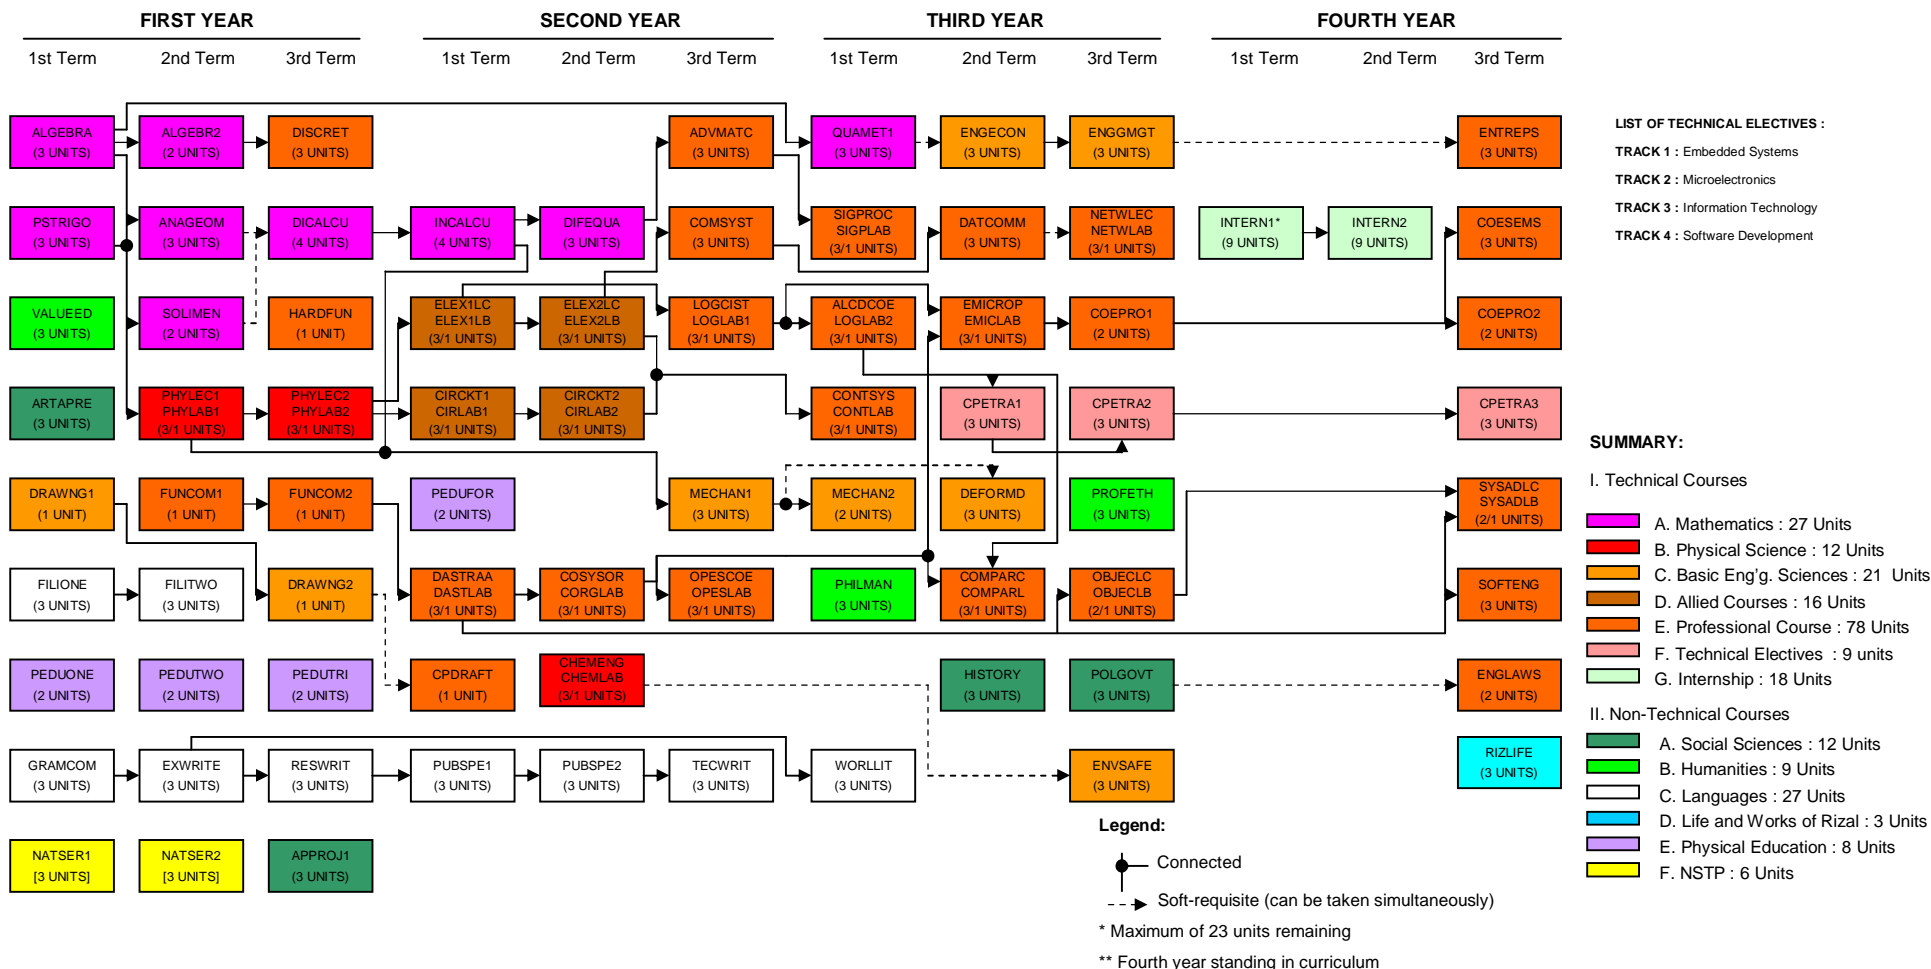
FIRST YEAR
1st Term 2nd Term 3rd Term

SECOND YEAR
1st Term 2nd Term 3rd Term

THIRD YEAR
1st Term 2nd Term 3rd Term

FOURTH YEAR
1st Term 2nd Term 3rd Term

ALGEBRA (3 UNITS)
ALGEBR2 (2 UNITS)
DISCRET (3 UNITS)
ADVMATC (3 UNITS)
QUAMET1 (3 UNITS)
ENGECON (3 UNITS)
ENGGMGT (3 UNITS)
ENTREPS (3 UNITS)

PSTRIGO (3 UNITS)
ANAGEOM (3 UNITS)
DICALCU (4 UNITS)
INCALCU (4 UNITS)
DIFEQUA (3 UNITS)
COMSYST (3 UNITS)
SIGPROC SIGPLAB (3/1 UNITS)
DATCOMM (3 UNITS)
NETWLEC NETWLAB (3/1 UNITS)
INTERN1* (9 UNITS)
INTERN2 (9 UNITS)
COESEMS (3 UNITS)

VALUEED (3 UNITS)
SOLIMEN (2 UNITS)
HARDFUN (1 UNIT)
ELEX1LC ELEX1LB (3/1 UNITS)
ELEX2LC ELEX2LB (3/1 UNITS)
LOGCIST LOGLAB1 (3/1 UNITS)
ALCDCOE LOGLAB2 (3/1 UNITS)
EMICROP EMICLAB (3/1 UNITS)
COEPRO1 (2 UNITS)
COEPRO2 (2 UNITS)

ARTAPRE (3 UNITS)
PHYLEC1 PHYLAB1 (3/1 UNITS)
PHYLEC2 PHYLAB2 (3/1 UNITS)
CIRCKT1 CIRLAB1 (3/1 UNITS)
CIRCKT2 CIRLAB2 (3/1 UNITS)
CONTSYS CONTLAB (3/1 UNITS)
CPETRA1 (3 UNITS)
CPETRA2 (3 UNITS)
CPETRA3 (3 UNITS)

DRAWNG1 (1 UNIT)
FUNCOM1 (1 UNIT)
FUNCOM2 (1 UNIT)
PEDUFOR (2 UNITS)
MECHAN1 (3 UNITS)
MECHAN2 (2 UNITS)
DEFORMD (3 UNITS)
PROFETH (3 UNITS)
SYSADLC SYSADLB (2/1 UNITS)

FILIONE (3 UNITS)
FILITWO (3 UNITS)
DRAWNG2 (1 UNIT)
DASTRAA DASTLAB (3/1 UNITS)
COSYSOR CORGLAB (3/1 UNITS)
OPESCOE OPESLAB (3/1 UNITS)
PHILMAN (3 UNITS)
COMPARC COMPARL (3/1 UNITS)
OBJECLC OBJECLB (2/1 UNITS)
SOFTENG (3 UNITS)

PEDUONE (2 UNITS)
PEDUTWO (2 UNITS)
PEDUTRI (2 UNITS)
CPDRAFT (1 UNIT)
CHEMENG CHEMLAB (3/1 UNITS)
HISTORY (3 UNITS)
POLGOVT (3 UNITS)
ENGLAWS (2 UNITS)

RIZLIFE (3 UNITS)

GRAMCOM (3 UNITS)
EXWRITE (3 UNITS)
RESWRIT (3 UNITS)
PUBSPE1 (3 UNITS)
PUBSPE2 (3 UNITS)
TECWRIT (3 UNITS)
WORLLIT (3 UNITS)
ENVSAFE (3 UNITS)

NATSER1 [3 UNITS]
NATSER2 [3 UNITS]
APPROJ1 (3 UNITS)

LIST OF TECHNICAL ELECTIVES :
TRACK 1 : Embedded Systems
TRACK 2 : Microelectronics
TRACK 3 : Information Technology
TRACK 4 : Software Development

SUMMARY:
I. Technical Courses
A. Mathematics : 27 Units
B. Physical Science : 12 Units
C. Basic Eng'g. Sciences : 21 Units
D. Allied Courses : 16 Units
E. Professional Course : 78 Units
F. Technical Electives : 9 units
G. Internship : 18 Units
II. Non-Technical Courses
A. Social Sciences : 12 Units
B. Humanities : 9 Units
C. Languages : 27 Units
D. Life and Works of Rizal : 3 Units
E. Physical Education : 8 Units
F. NSTP : 6 Units

Legend:
Connected
Soft-requisite (can be taken simultaneously)
* Maximum of 23 units remaining
** Fourth year standing in curriculum